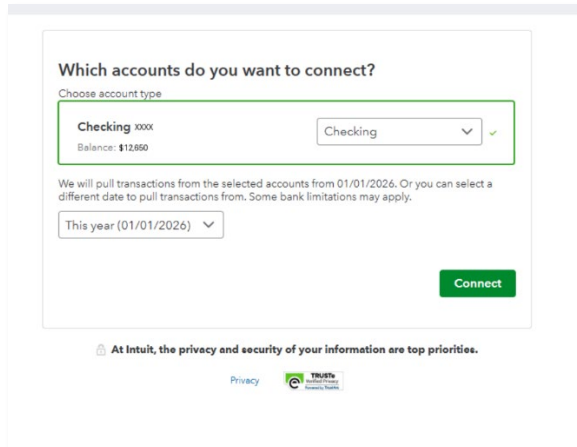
Which accounts do you want to connect?

Choose account type

Checking xxxx
Balance: $12,650

Checking

We will pull transactions from the selected accounts from 01/01/2026. Or you can select a different date to pull transactions from. Some bank limitations may apply.

This year (01/01/2026)

Connect

At Intuit, the privacy and security of your information are top priorities.

Privacy

TRUSTe
Verified Privacy
Powered by TrustArc